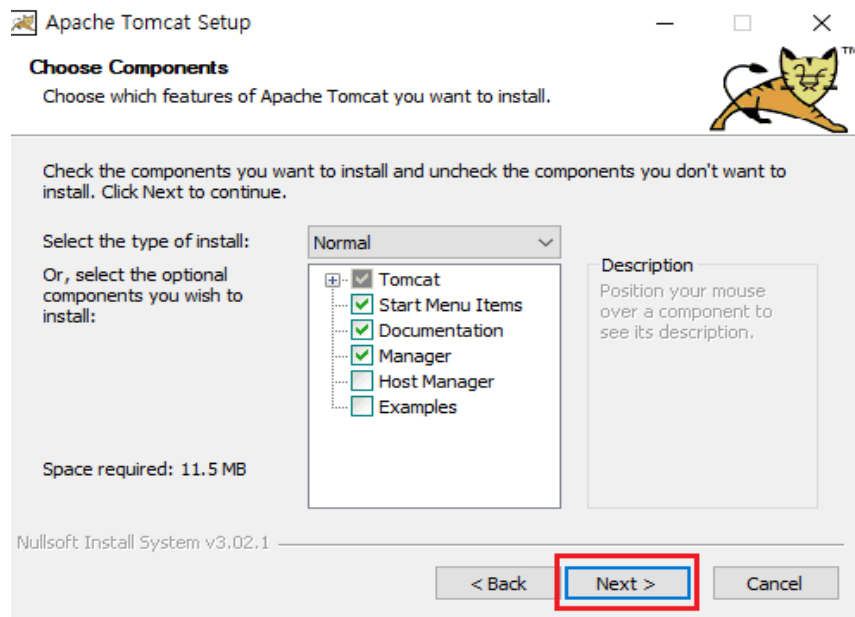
Apache Tomcat Setup

Choose Components
Choose which features of Apache Tomcat you want to install.

TM

Check the components you want to install and uncheck the components you don't want to install. Click Next to continue.

Select the type of install:
Normal

Or, select the optional components you wish to install:

Tomcat
Start Menu Items
Documentation
Manager
Host Manager
Examples

Description
Position your mouse over a component to see its description.

Space required: 11.5 MB

Nullsoft Install System v3.02.1

< Back
Next >
Cancel